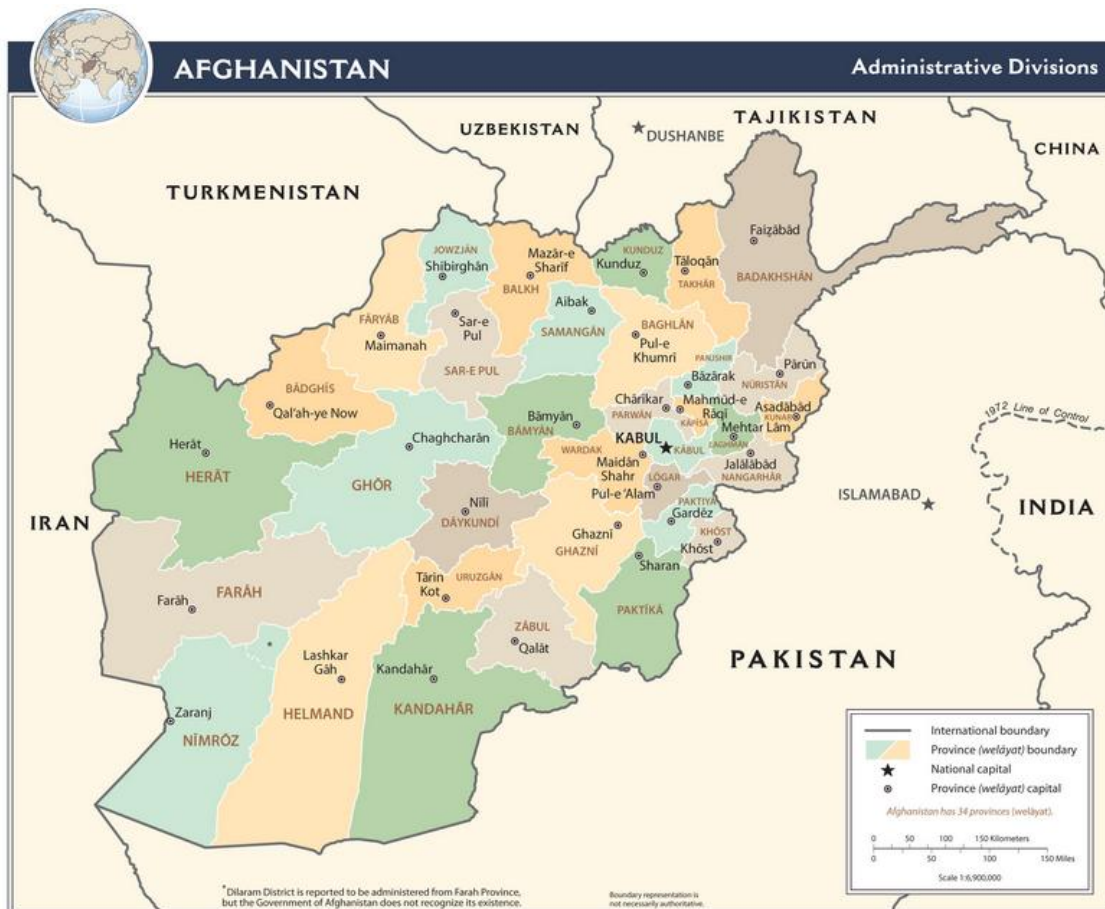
AFGHANISTAN

Administrative Divisions

UZBEKISTAN

DUSHANBE

TAJIKISTAN

CHINA

TURKMENISTAN

JOWZJĀN

Shibirghān

Mazār-e Sharif

BALKH

KUNDUZ

Kunduz

Tāloqān

TAKHĀR

Faizābād

BADAKHSHĀN

FĀRYĀB

Sar-e Pul

Maimanah

SAR-E PUL

Aibak

SAMANGĀN

BAGHLĀN

Pul-e Khumri

PANJSHIR

Bāzārak

NŪRISTĀN

Pārūn

BĀDGHĪS

Qal'ah-ye Now

Chārikar

PARWĀN

Mahmūd-e Rāqi

KĀPĪSĀ

Asadābād

KUNAR

Mehtar Lām

LAGHMĀN

1972 Line of Control

Herāt

HERĀT

Chaghcharān

GHŌR

Bāmyān

BĀMYĀN

KABUL

KĀBUL

WARDAK

Maidān Shahr

Pul-e 'Alam

LŌGAR

Jalālābād

NANGARHĀR

ISLAMABAD

INDIA

IRAN

Nīlī

DĀYKUNDĪ

PAKTĪYA

Gardēz

KHŌST

Khōst

Ghaznī

GHAZNĪ

Sharan

Farāh

FARĀH

Tarin Kot

URUZGĀN

PAKTĪKĀ

ZĀBUL

Qalāt

Lashkar Gāh

Kandahār

PAKISTAN

Zaranj

NĪMRŌZ

HELMAND

KANDAHĀR

International boundary

Province (welāyat) boundary

National capital

Province (welāyat) capital

Afghanistan has 34 provinces (welāyat).

0 50 100 150 Kilometers

0 50 100 150 Miles

Scale 1:6,900,000

*Dilaram District is reported to be administered from Farah Province, but the Government of Afghanistan does not recognize its existence.

Boundary representation is not necessarily authoritative.